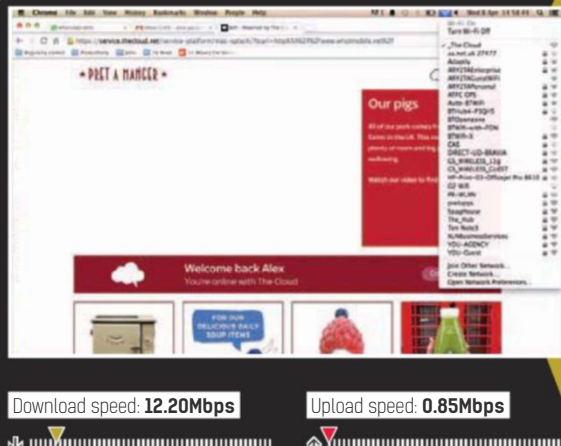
Chrome File Edit View History Bookmarks Window People Help

https://service.thecloud.net/service-platform/mac-splash/?

• PRET A MANGER •

Our pigs

All of our pork comes from farms in the UK. This means plenty of room and high welfare.

Watch our video to find

Welcome back Alex

You're online with The Cloud

FOR OUR DELICIOUS DAILY SOUP ITEMS

Wi-Fi: On
Turn Wi-Fi Off

✓ _The Cloud
Adagio
ARYZTAEnterprise
ARYZTALocalWifi
ARYZTAPersonal
ATFC OPS
Auto-BTWiFi
BTHub4-P3QHS
BTOpenzone
BTWifi-with-FON
BTWifi-X
CAS
DIRECT-LD-BRAVIA
O2 Wifi
PR-WLAN
pretpops
SoapHouse
The_Hub
Tim Note5
YOU-AGENCY
YOU-Guest
Join Other Network...
Create Network...
Open Network Preferences...

Download speed: 12.20Mbps

Upload speed: 0.85Mbps